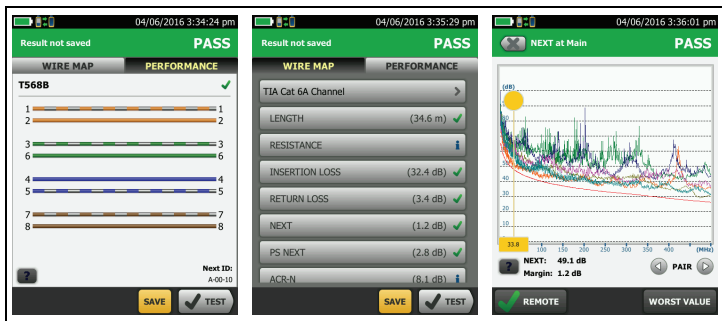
04/06/2016 3:34:24 pm
Result not saved
PASS
WIRE MAP
PERFORMANCE
T568B
1 1
2 2
3 3
6 6
4 4
5 5
7 7
8 8
?
Next ID:
A-00-10
SAVE
TEST

04/06/2016 3:35:29 pm
Result not saved
PASS
WIRE MAP
PERFORMANCE
TIA Cat 6A Channel
LENGTH (34.6 m)
RESISTANCE
INSERTION LOSS (32.4 dB)
RETURN LOSS (3.4 dB)
NEXT (1.2 dB)
PS NEXT (2.8 dB)
ACR-N (8.1 dB)
SAVE
TEST

04/06/2016 3:36:01 pm
NEXT at Main
PASS
(dB)
60
50
40
30
20
10
33.8
100
150
200
250
300
350
400
(MHz)
?
NEXT: 49.1 dB
Margin: 1.2 dB
PAIR
REMOTE
WORST VALUE